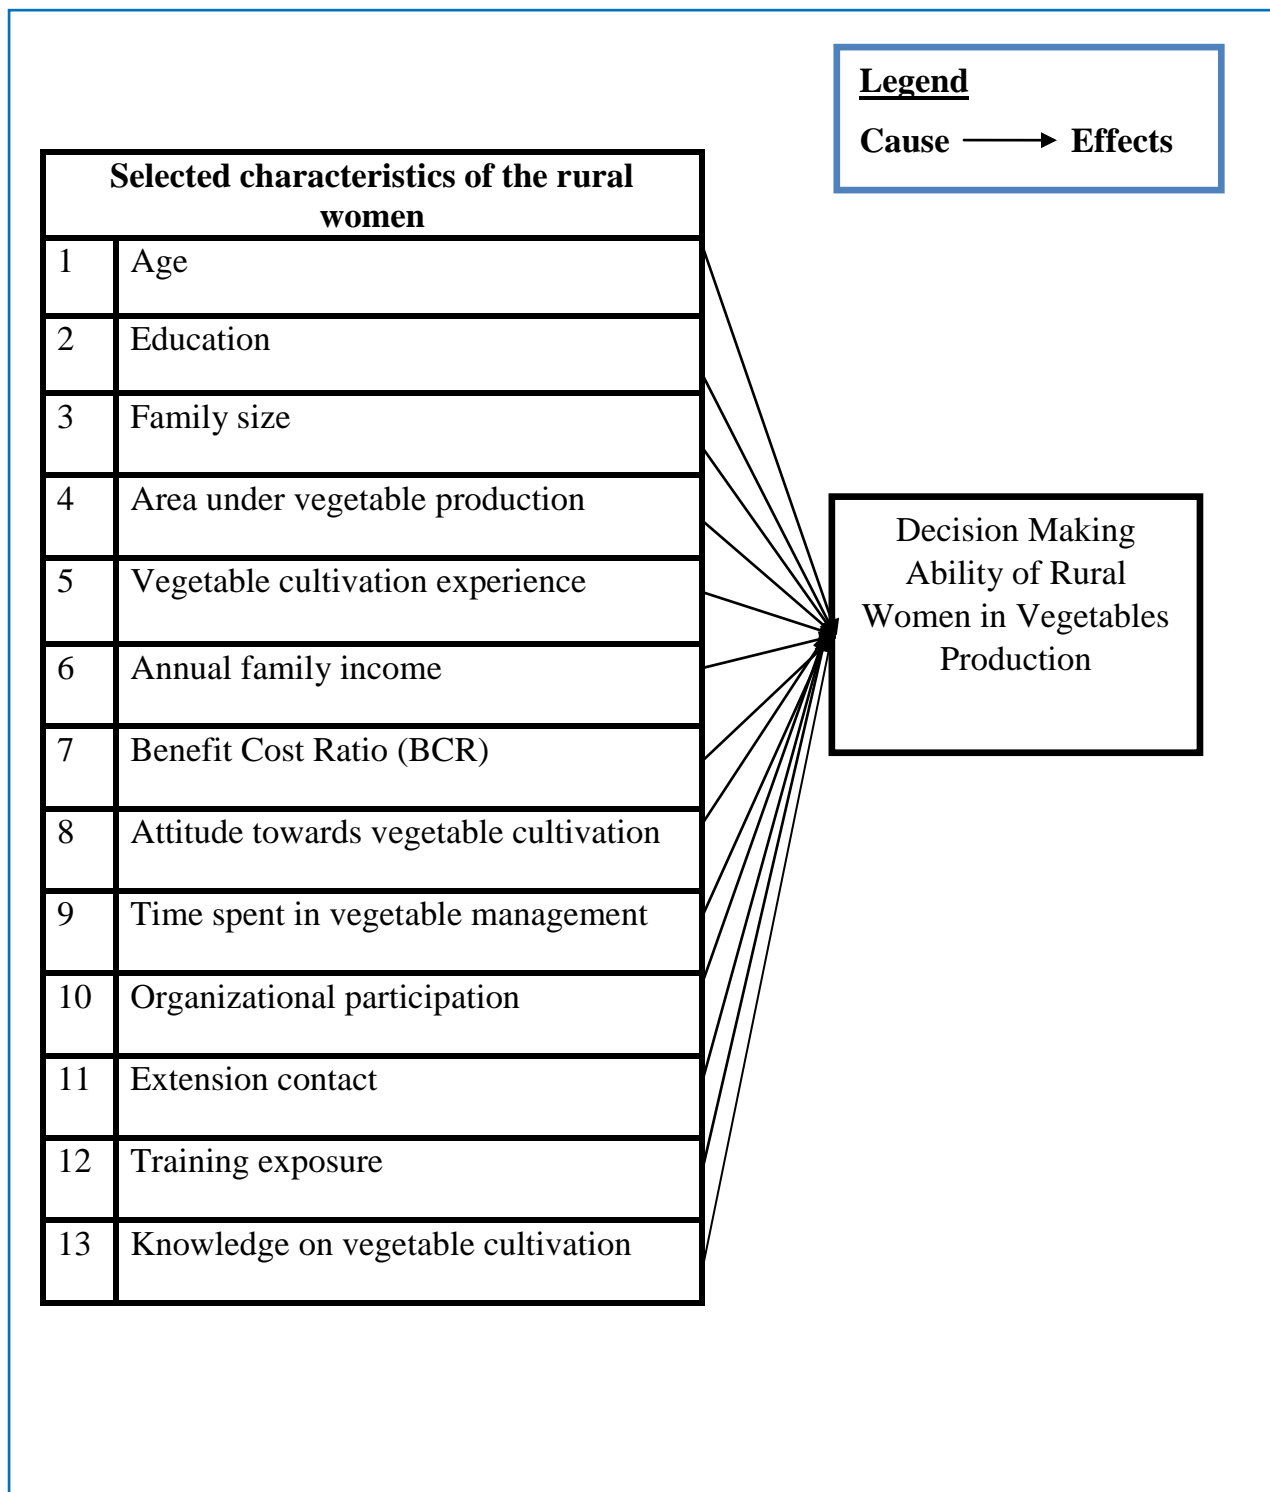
Legend

Cause → Effects

| Selected characteristics of the rural women | |
|---|---|
| 1 | Age |
| 2 | Education |
| 3 | Family size |
| 4 | Area under vegetable production |
| 5 | Vegetable cultivation experience |
| 6 | Annual family income |
| 7 | Benefit Cost Ratio (BCR) |
| 8 | Attitude towards vegetable cultivation |
| 9 | Time spent in vegetable management |
| 10 | Organizational participation |
| 11 | Extension contact |
| 12 | Training exposure |
| 13 | Knowledge on vegetable cultivation |

Decision Making Ability of Rural Women in Vegetables Production